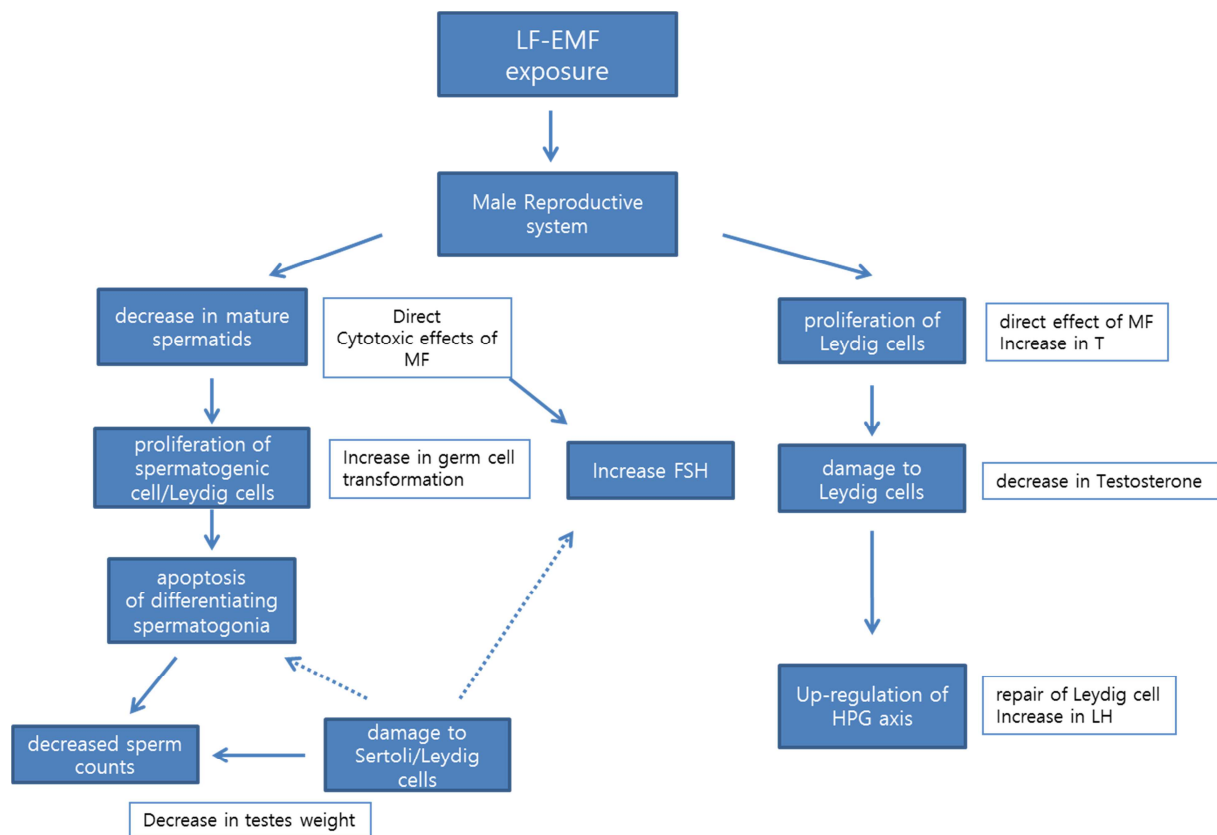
LF-EMF exposure

Male Reproductive system

decrease in mature spermatids

Direct Cytotoxic effects of MF

proliferation of Leydig cells

direct effect of MF
Increase in T

proliferation of spermatogenic cell/Leydig cells

Increase in germ cell transformation

Increase FSH

damage to Leydig cells

decrease in Testosterone

apoptosis of differentiating spermatogonia

Up-regulation of HPG axis

repair of Leydig cell
Increase in LH

decreased sperm counts

damage to Sertoli/Leydig cells

Decrease in testes weight